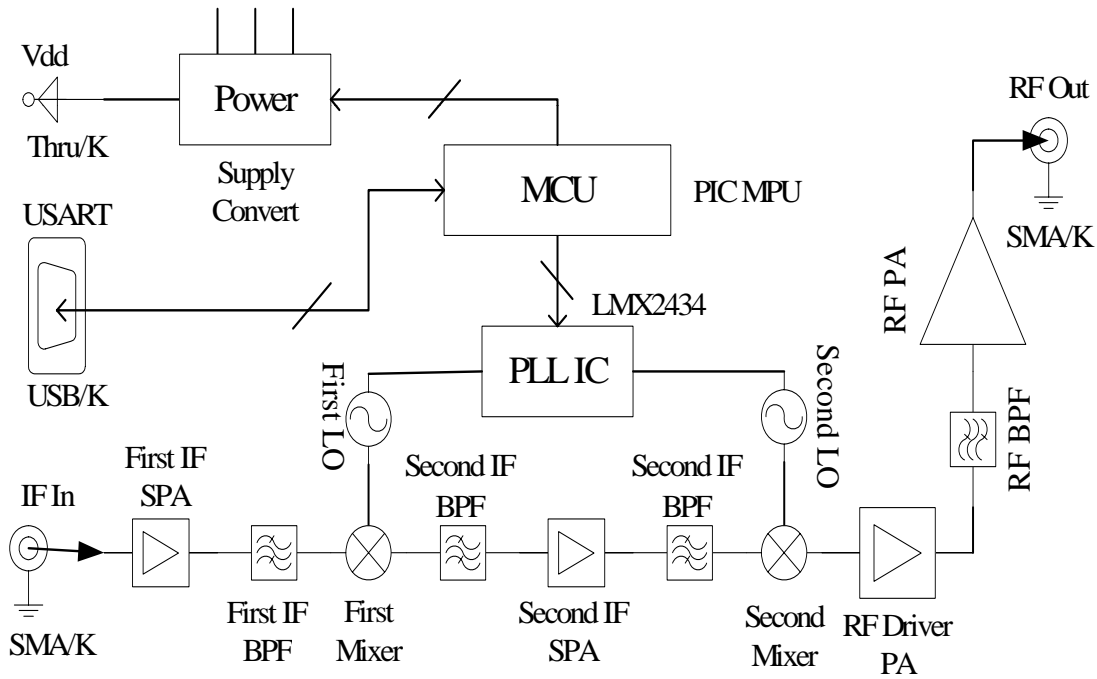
Vdd

Thru/K

Power

Supply Convert

RF Out

SMA/K

USART

MCU

PIC MPU

USB/K

LMX2434

PLL IC

First LO

Second LO

RF PA

RF BPF

IF In

SMA/K

First IF SPA

First IF BPF

First Mixer

Second IF BPF

Second IF SPA

Second IF BPF

Second Mixer

RF Driver PA